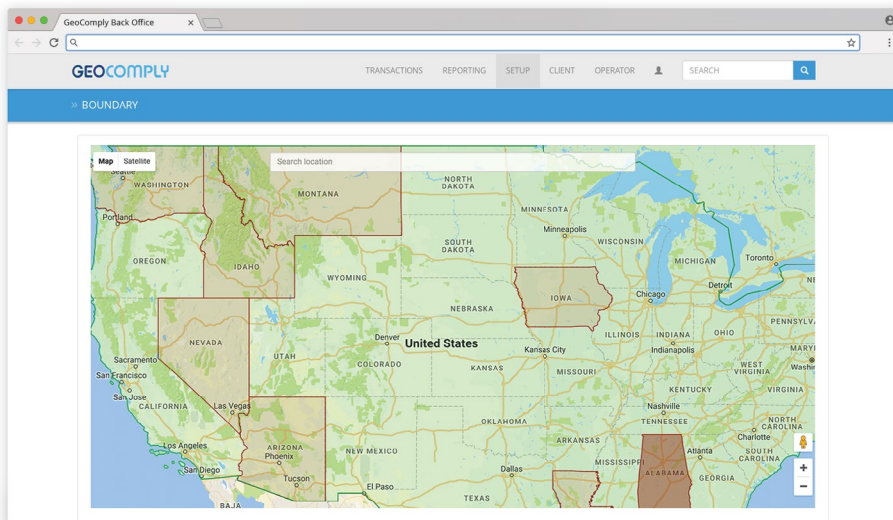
GeoComply Back Office ×

GEOCOMPLY

TRANSACTIONS REPORTING SETUP CLIENT OPERATOR SEARCH

» BOUNDARY

Map Satellite

Search location

Seattle
WASHINGTON
Portland
OREGON
MONTANA
IDAHO
WYOMING
NORTH DAKOTA
SOUTH DAKOTA
MINNESOTA
Minneapolis
WISCONSIN
MICHIGAN
Toronto
Detroit
IOWA
NEBRASKA
Chicago
ILLINOIS
INDIANA
OHIO
PENNSYLVA
NEVADA
UTAH
Denver
United States
COLORADO
KANSAS
Kansas City
MISSOURI
Indianapolis
WEST VIRGINIA
MARY
Washin
Sacramento
San Francisco
San Jose
CALIFORNIA
Las Vegas
KENTUCKY
VIRGINIA
Nashville
TENNESSEE
NORTH CAROLINA
Charlotte
Los Angeles
San Diego
ARIZONA
Phoenix
Tucson
NEW MEXICO
OKLAHOMA
ARKANSAS
MISSISSIPPI
ALABAMA
Atlanta
GEORGIA
Dallas
El Paso
TEXAS
BAJA